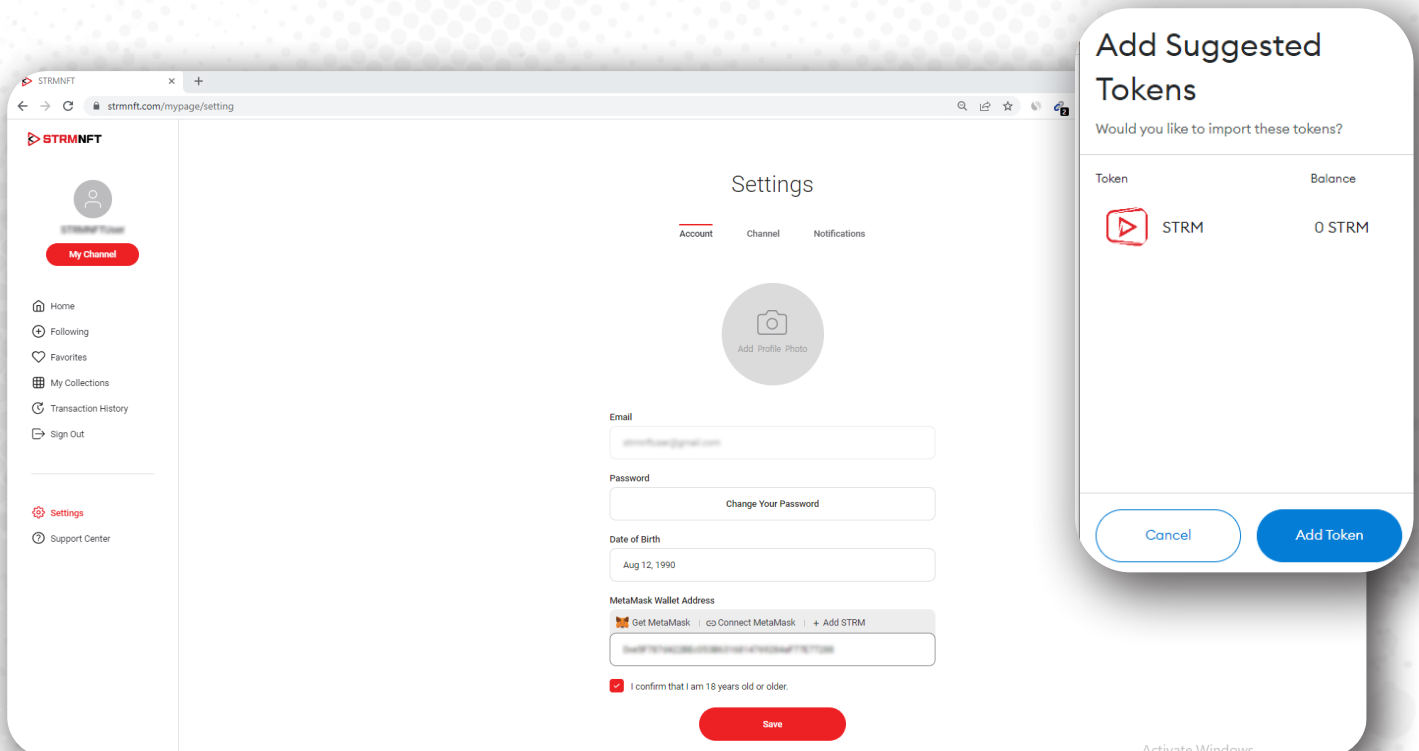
STRMNFT

strmnft.com/mypage/setting

STRMNFT

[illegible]

My Channel

Home
Following
Favorites
My Collections
Transaction History
Sign Out

Settings
Support Center

Settings

Account Channel Notifications

Add Profile Photo

Email

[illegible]

Password

Change Your Password

Date of Birth

Aug 12, 1990

MetaMask Wallet Address

Get MetaMask | Connect MetaMask | + Add STRM

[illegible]

I confirm that I am 18 years old or older.

Save

Add Suggested Tokens

Would you like to import these tokens?

| Token | Balance |
|---|---|
| STRM | 0 STRM |

Cancel

Add Token

Activate Windows